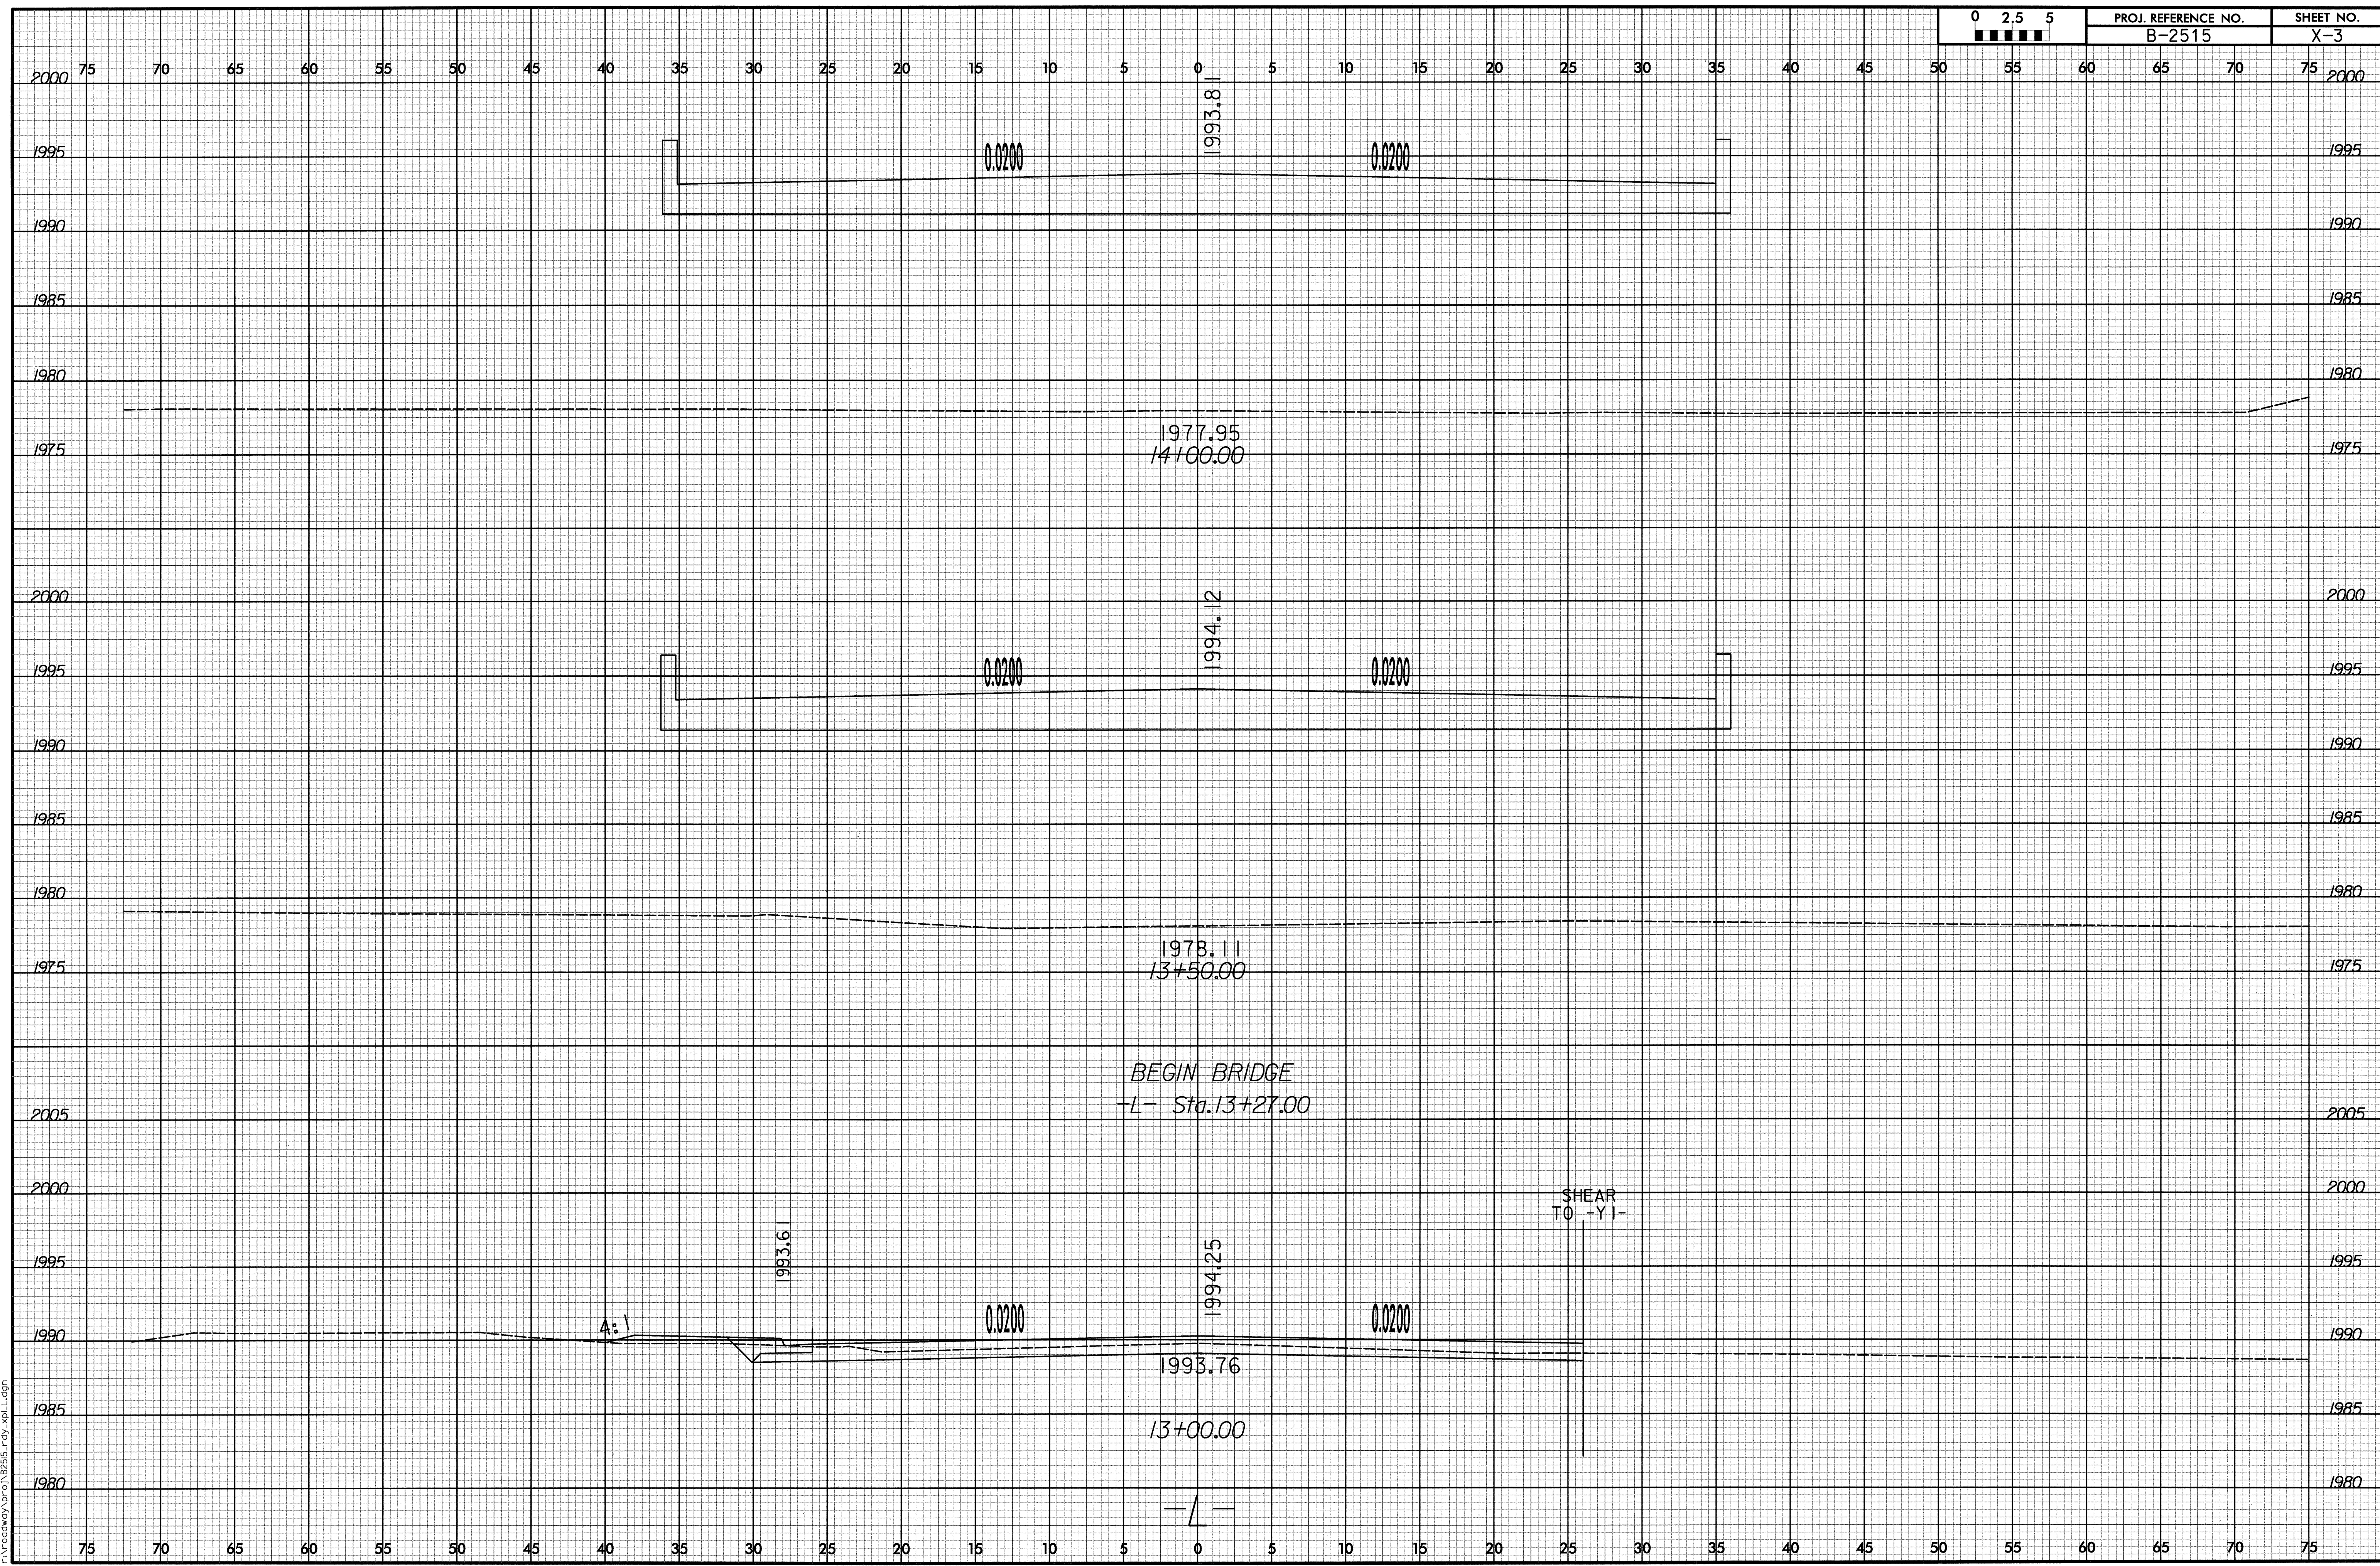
| 0 2.5 5 | PROJ. REFERENCE NO. | SHEET NO. |
|---|---|---|
| | B-2515 | X-3 |

75 70 65 60 55 50 45 40 35 30 25 20 15 10 5 0 5 10 15 20 25 30 35 40 45 50 55 60 65 70 75

2000 2000
1995 1995
1990 1990
1985 1985
1980 1980
1975 1975

1993.81
0.0200 0.0200

1977.95
14+00.00

2000 2000
1995 1995
1990 1990
1985 1985
1980 1980
1975 1975

1994.12
0.0200 0.0200

1978.11
13+50.00

BEGIN BRIDGE
-L- Sta.13+27.00

2005 2005
2000 2000
1995 1995
1990 1990
1985 1985
1980 1980

SHEAR
TO -Y1-

1993.61
1994.25
4:1
0.0200 0.0200
1993.76

13+00.00

-L-

75 70 65 60 55 50 45 40 35 30 25 20 15 10 5 0 5 10 15 20 25 30 35 40 45 50 55 60 65 70 75

r:\roadway\proj\B2515_rdy_xpl_L.dgn